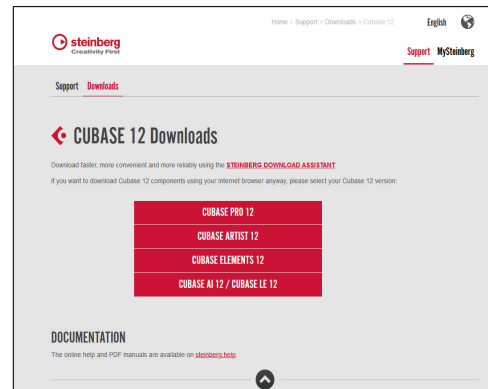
Home > Support > Downloads > Cubase 12 English

steinberg
Creativity First

Support MySteinberg

Support Downloads

CUBASE 12 Downloads

Download faster, more convenient and more reliably using the STEINBERG DOWNLOAD ASSISTANT

If you want to download Cubase 12 components using your internet browser anyway, please select your Cubase 12 version:

CUBASE PRO 12

CUBASE ARTIST 12

CUBASE ELEMENTS 12

CUBASE AI 12 / CUBASE LE 12

DOCUMENTATION

The online help and PDF manuals are available on steinberg.help.